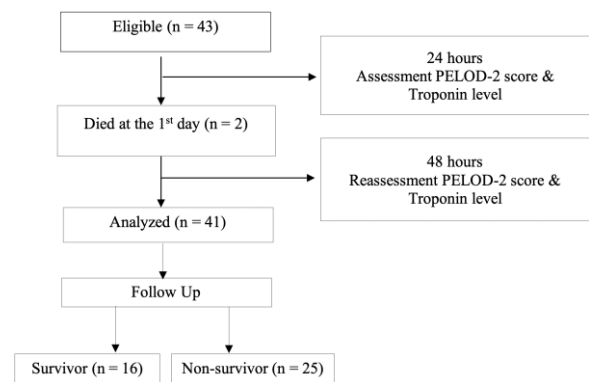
Eligible (n = 43)

24 hours
Assessment PELOD-2 score &
Troponin level

Died at the 1$^{st}$ day (n = 2)

48 hours
Reassessment PELOD-2 score &
Troponin level

Analyzed (n = 41)

Follow Up

Survivor (n = 16)

Non-survivor (n = 25)